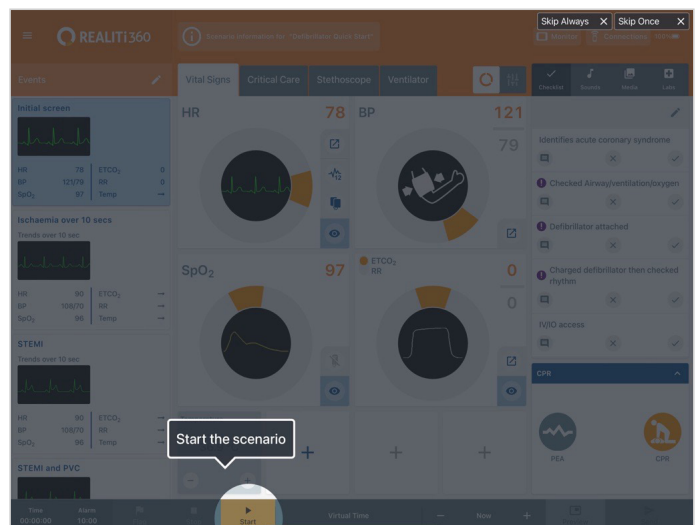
Skip Always ✕ Skip Once ✕

REALITi360

Scenario information for "Defibrillation Quick Start"

Events

Vital Signs Critical Care Stethoscope Ventilator

Checklist Sounds Media Labs

Initial screen

HR 78 ETCO$_2$ 0
BP 121/79 RR 0
SpO$_2$ 97 Temp --

Ischaemia over 10 secs
Trends over 10 sec

HR 90 ETCO$_2$ --
BP 100/70 RR --
SpO$_2$ 96 Temp --

STEMI
Trends over 10 sec

HR 90 ETCO$_2$ --
BP 100/70 RR --
SpO$_2$ 96 Temp --

STEMI and PVC

HR 78

BP 121
79

SpO$_2$ 97

ETCO$_2$
RR
0
0

Identifies acute coronary syndrome
Checked Airway/ventilation/oxygen
Defibrillator attached
Charged defibrillator then checked rhythm
IV/IO access

CPR

PEA CPR

Start the scenario

Time 00:00:00 Alarm 10:00

Start

Virtual Time

Now